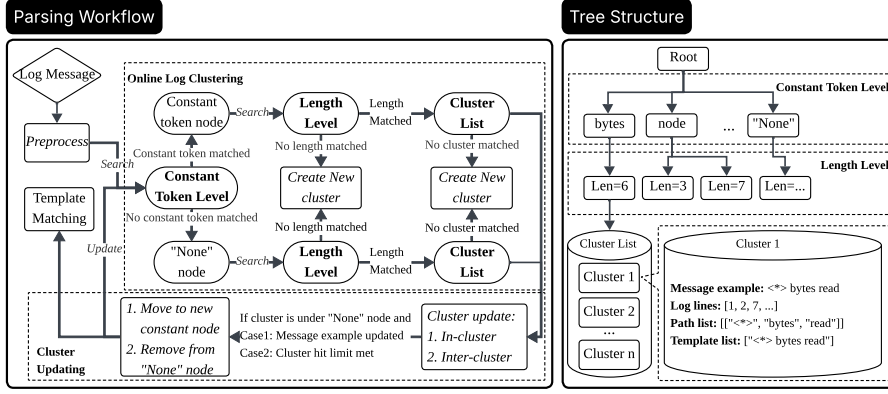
Parsing Workflow

Log Message

Preprocess

Search

Template Matching

Update

Online Log Clustering

Constant token node

Search

Length Level

Length Matched

Cluster List

Constant token matched

No length matched

No cluster matched

Constant Token Level

Create New cluster

Create New cluster

No constant token matched

No length matched

No cluster matched

"None" node

Search

Length Level

Length Matched

Cluster List

Cluster Updating

1. Move to new constant node
2. Remove from "None" node

If cluster is under "None" node and
Case1: Message example updated
Case2: Cluster hit limit met

Cluster update:
1. In-cluster
2. Inter-cluster

Tree Structure

Root

Constant Token Level

bytes

node

...

"None"

Length Level

Len=6

Len=3

Len=7

Len=...

Cluster List

Cluster 1

Cluster 2

...

Cluster n

Cluster 1

Message example: <*> bytes read
Log lines: [1, 2, 7, ...]
Path list: [["<*>", "bytes", "read"]]
Template list: ["<*> bytes read"]